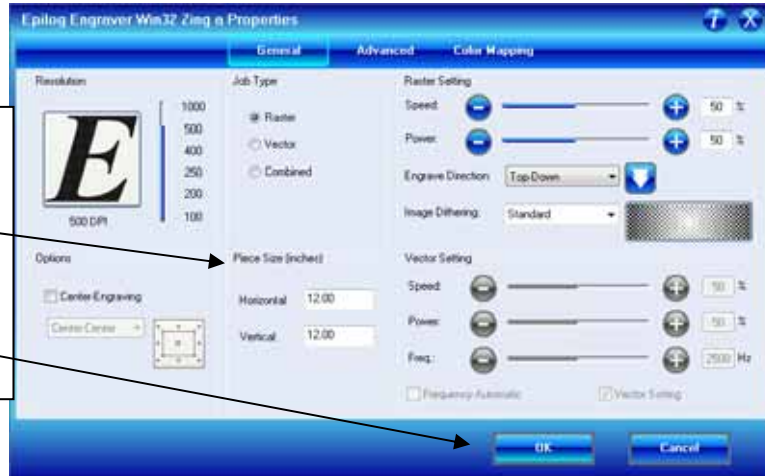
Epilog Engraver Win32 Zing n Properties

General Advanced Color Mapping

Resolution

E

1000
500
400
250
200
100

500 DPI

Job Type

Raster
Vector
Combined

Raster Setting

Speed: 50 %

Power: 50 %

Engrave Direction: Top-Down

Image Dithering: Standard

Options

Center-Engraving

Center-Center

Piece Size (inches)

Horizontal 12.00

Vertical 12.00

Vector Setting

Speed: 50 %

Power: 50 %

Freq.: 2500 Hz

Frequency Automatic

Vector Sorting

OK Cancel